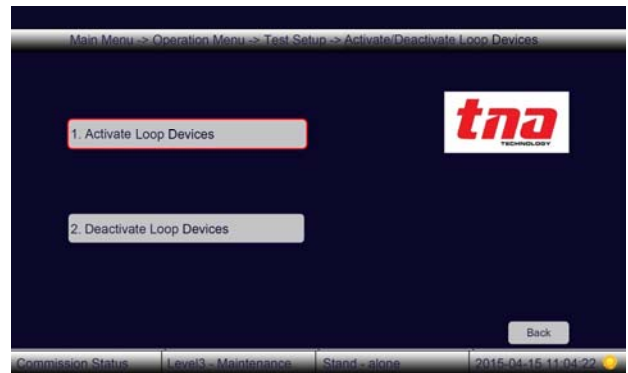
Main Menu -> Operation Menu -> Test Setup -> Activate/Deactivate Loop Devices

tna
TECHNOLOGY

1. Activate Loop Devices

2. Deactivate Loop Devices

Back

Commission Status | Level3 - Maintenance | Stand - alone | 2015-04-15 11:04:22